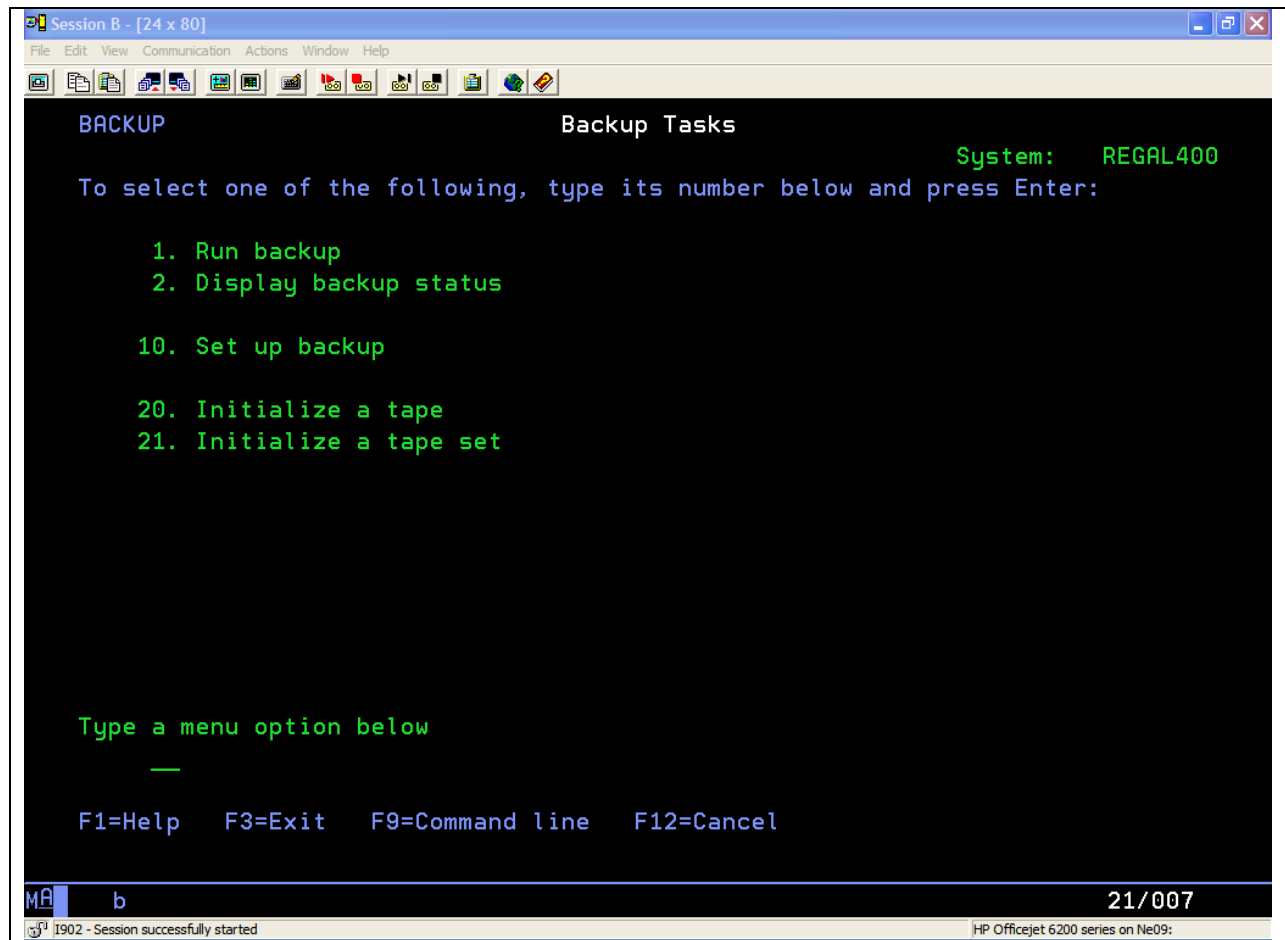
Session B - [24 x 80]
File Edit View Communication Actions Window Help

BACKUP Backup Tasks
System: REGAL400
To select one of the following, type its number below and press Enter:

1. Run backup
2. Display backup status

10. Set up backup

20. Initialize a tape
21. Initialize a tape set

Type a menu option below
__

F1=Help F3=Exit F9=Command line F12=Cancel

MA b 21/007
I902 - Session successfully started
HP Officejet 6200 series on Ne09: